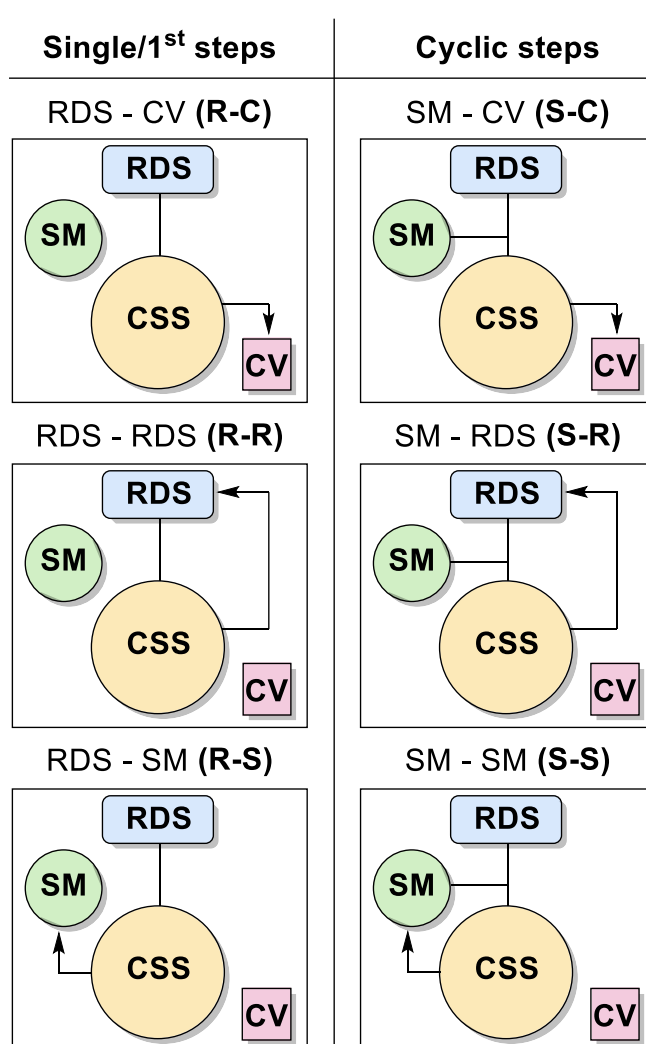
**Single/1$^{st}$ steps**

**Cyclic steps**

RDS - CV **(R-C)**

RDS
SM
CSS
CV

SM - CV **(S-C)**

RDS
SM
CSS
CV

RDS - RDS **(R-R)**

RDS
SM
CSS
CV

SM - RDS **(S-R)**

RDS
SM
CSS
CV

RDS - SM **(R-S)**

RDS
SM
CSS
CV

SM - SM **(S-S)**

RDS
SM
CSS
CV